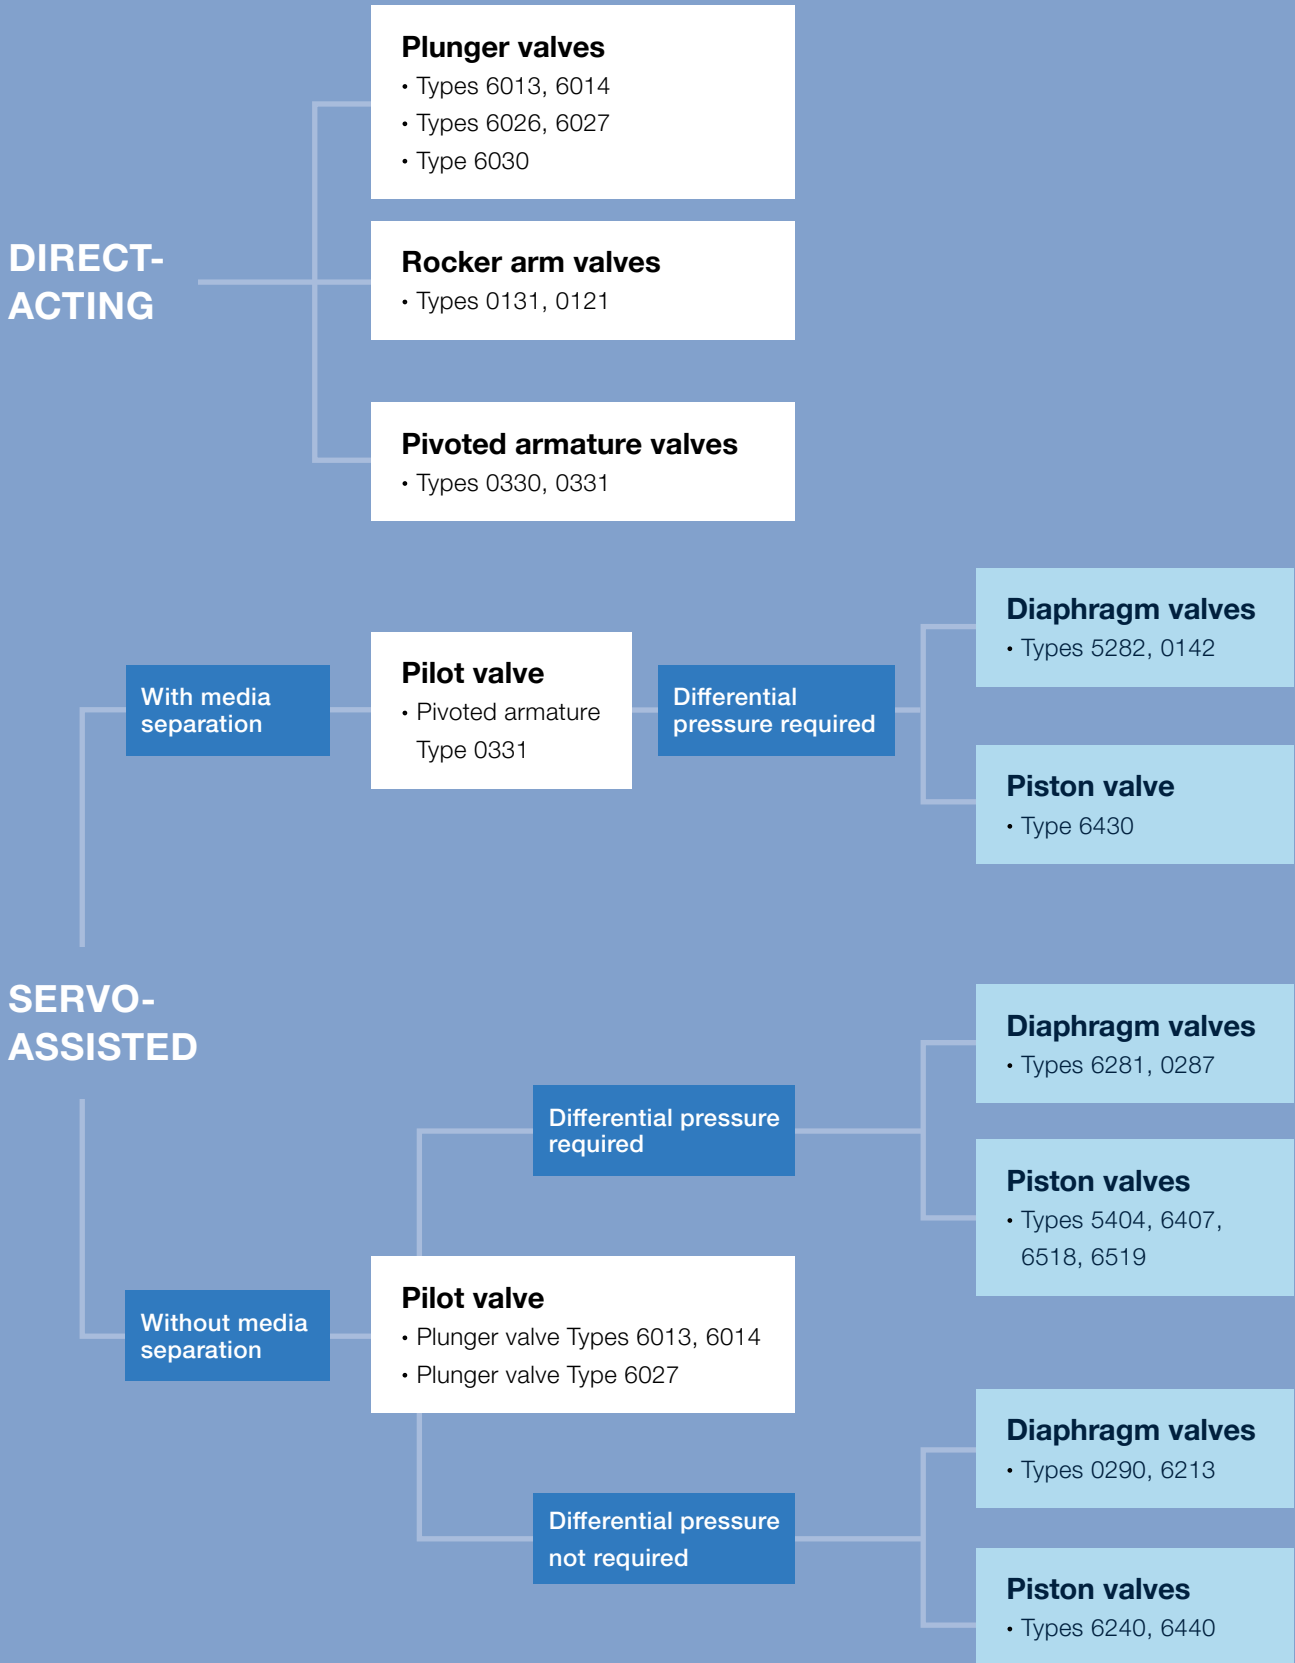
DIRECT-ACTING

Plunger valves
• Types 6013, 6014
• Types 6026, 6027
• Type 6030

Rocker arm valves
• Types 0131, 0121

Pivoted armature valves
• Types 0330, 0331

SERVO-ASSISTED

With media separation

Pilot valve
• Pivoted armature Type 0331

Differential pressure required

Diaphragm valves
• Types 5282, 0142

Piston valve
• Type 6430

Without media separation

Pilot valve
• Plunger valve Types 6013, 6014
• Plunger valve Type 6027

Differential pressure required

Diaphragm valves
• Types 6281, 0287

Piston valves
• Types 5404, 6407, 6518, 6519

Differential pressure not required

Diaphragm valves
• Types 0290, 6213

Piston valves
• Types 6240, 6440